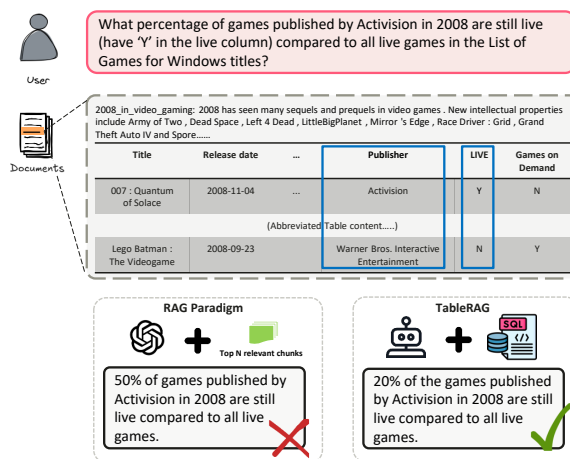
User

What percentage of games published by Activision in 2008 are still live (have 'Y' in the live column) compared to all live games in the List of Games for Windows titles?

Documents

2008_in_video_gaming: 2008 has seen many sequels and prequels in video games . New intellectual properties include Army of Two , Dead Space , Left 4 Dead , LittleBigPlanet , Mirror 's Edge , Race Driver : Grid , Grand Theft Auto IV and Spore......

| Title | Release date | ... | Publisher | LIVE | Games on Demand |
|---|---|---|---|---|---|
| 007 : Quantum of Solace | 2008-11-04 | ... | Activision | Y | N |
| (Abbreviated Table content.....) | | | | | |
| Lego Batman : The Videogame | 2008-09-23 | | Warner Bros. Interactive Entertainment | N | Y |

RAG Paradigm

Top N relevant chunks

50% of games published by Activision in 2008 are still live compared to all live games.

TableRAG

SQL

20% of the games published by Activision in 2008 are still live compared to all live games.